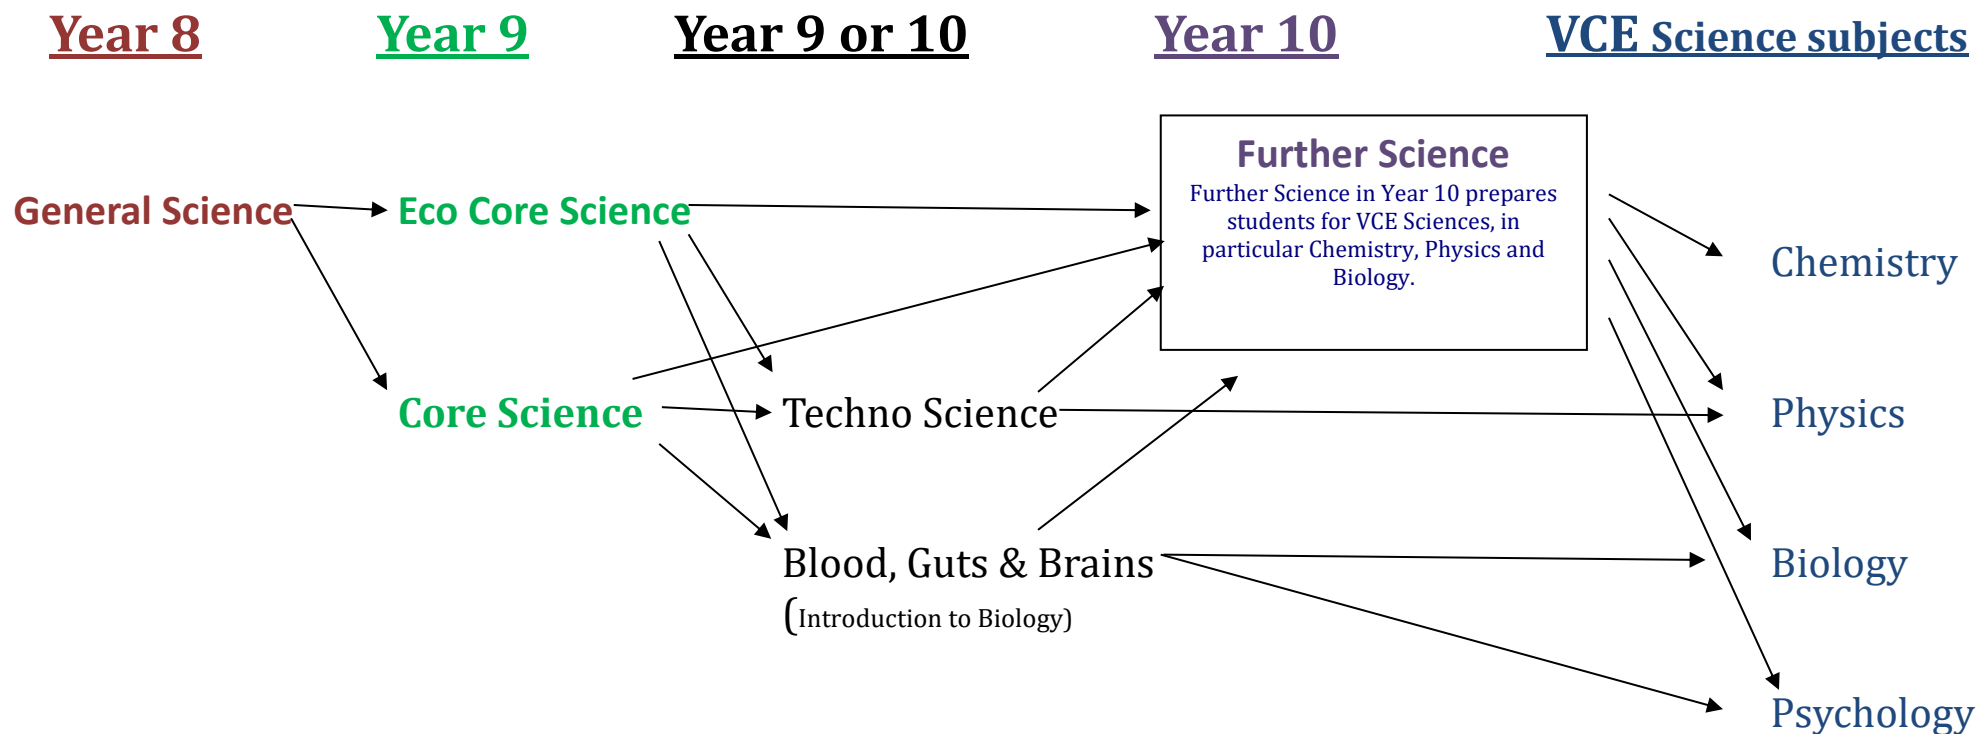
Year 8

Year 9

Year 9 or 10

Year 10

VCE Science subjects

Further Science

Further Science in Year 10 prepares students for VCE Sciences, in particular Chemistry, Physics and Biology.

General Science

Eco Core Science

Chemistry

Core Science

Techno Science

Physics

Blood, Guts & Brains
(Introduction to Biology)

Biology

Psychology